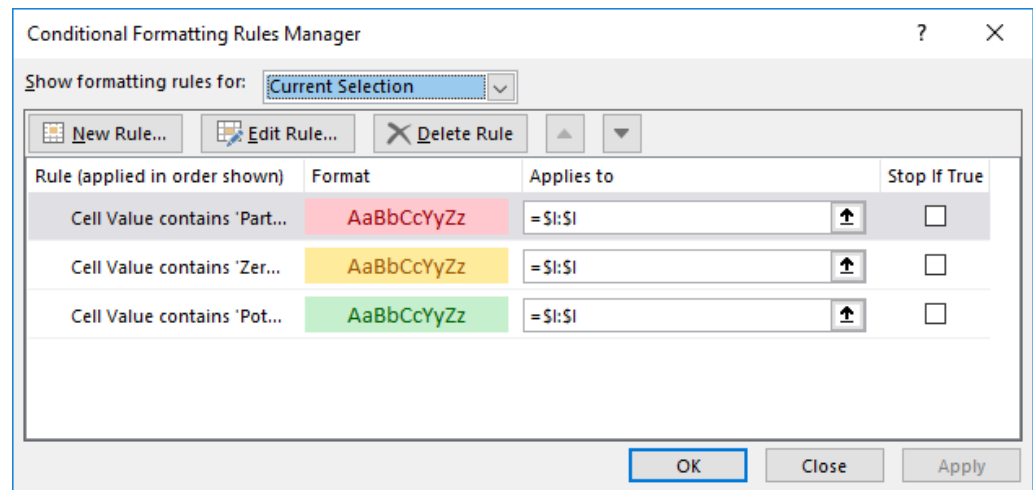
Conditional Formatting Rules Manager

?

X

Show formatting rules for: Current Selection

New Rule... Edit Rule... Delete Rule

| Rule (applied in order shown) | Format | Applies to | Stop If True |
|---|---|---|---|
| Cell Value contains 'Part... | AaBbCcYyZz | =$I:$I | |
| Cell Value contains 'Zer... | AaBbCcYyZz | =$I:$I | |
| Cell Value contains 'Pot... | AaBbCcYyZz | =$I:$I | |

OK Close Apply